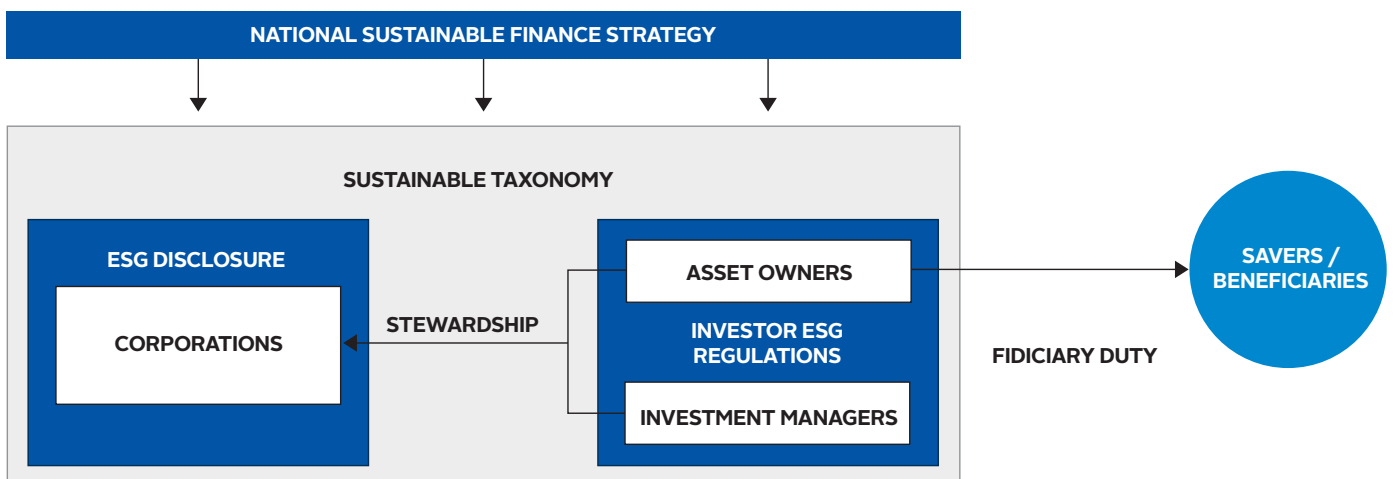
NATIONAL SUSTAINABLE FINANCE STRATEGY

SUSTAINABLE TAXONOMY

ESG DISCLOSURE

CORPORATIONS

STEWARDSHIP

ASSET OWNERS

INVESTOR ESG REGULATIONS

INVESTMENT MANAGERS

FIDICIARY DUTY

SAVERS / BENEFICIARIES